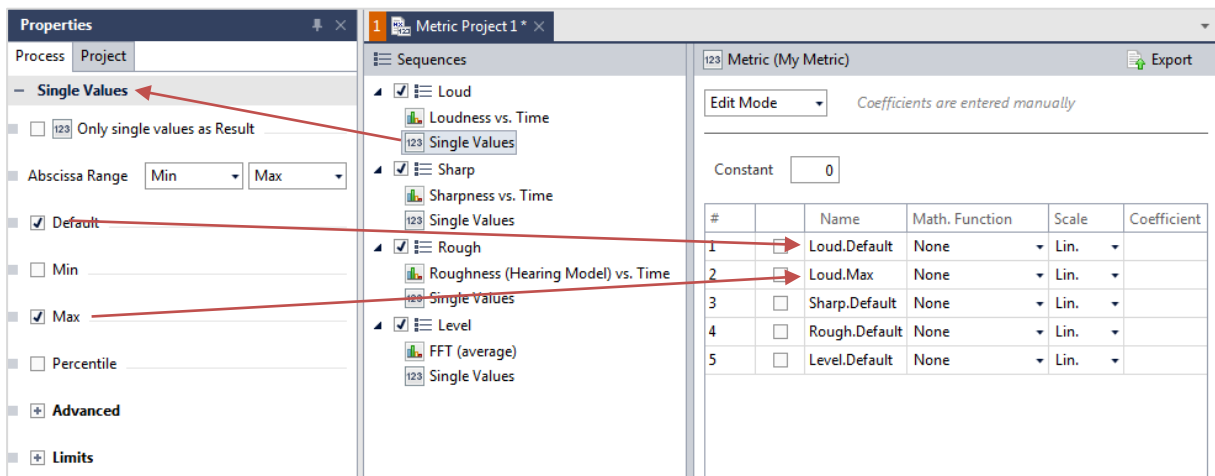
Properties

Process | Project

– Single Values

123 Only single values as Result

Abscissa Range Min Max

Default

Min

Max

Percentile

+ Advanced

+ Limits

1 Metric Project 1 * ×

Sequences

Loud
Loudness vs. Time
123 Single Values
Sharp
Sharpness vs. Time
123 Single Values
Rough
Roughness (Hearing Model) vs. Time
123 Single Values
Level
FFT (average)
123 Single Values

123 Metric (My Metric)

Export

Edit Mode

Coefficients are entered manually

Constant 0

| # | | Name | Math. Function | Scale | Coefficient |
|---|---|---|---|---|---|
| 1 | | Loud.Default | None | Lin. | |
| 2 | | Loud.Max | None | Lin. | |
| 3 | | Sharp.Default | None | Lin. | |
| 4 | | Rough.Default | None | Lin. | |
| 5 | | Level.Default | None | Lin. | |